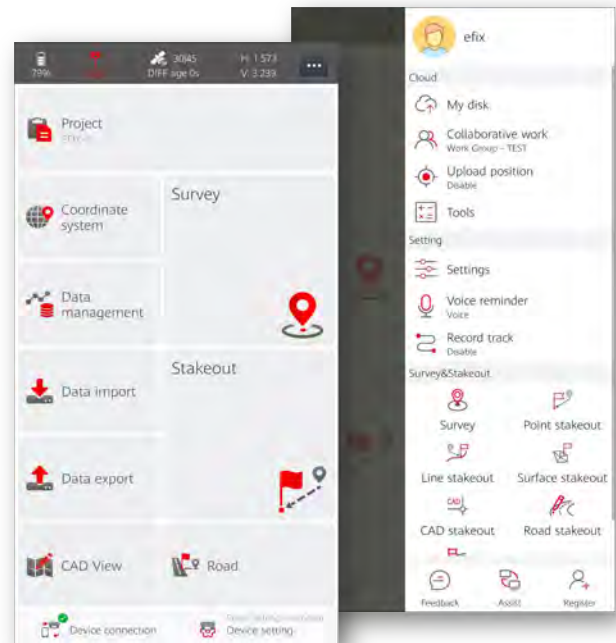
79%

30/45
DIFF age 0s

H: 1.573
V: 3.239

...

Project
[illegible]

Coordinate system

Survey

Data management

Data import

Stakeout

Data export

CAD View

Road

Device connection

Device setting

efix

Cloud

My disk

Collaborative work
Work Group - TEST

Upload position
Disable

Tools

Setting

Settings

Voice reminder
Voice

Record track
Disable

Survey&Stakeout

Survey

Point stakeout

Line stakeout

Surface stakeout

CAD stakeout

Road stakeout

Feedback

Assist

Register